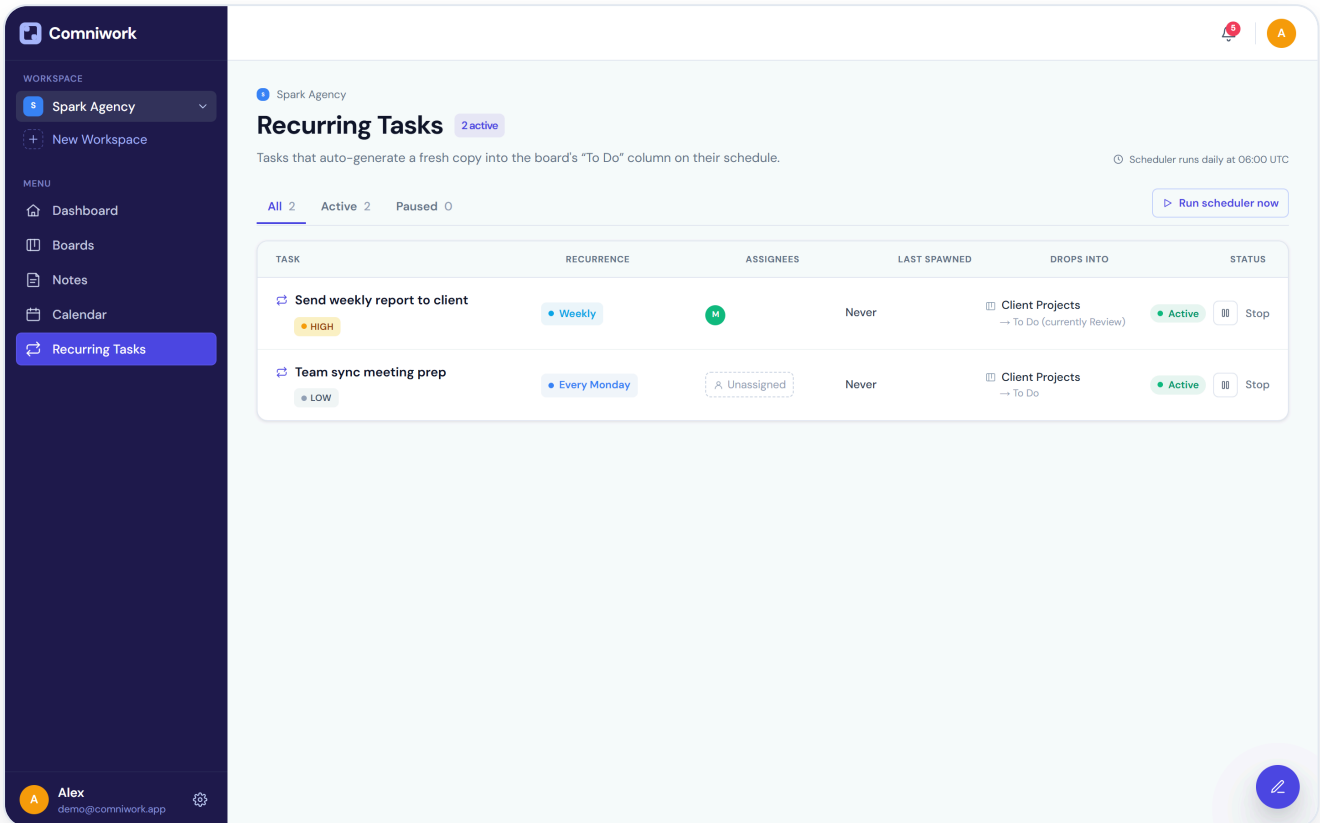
Comniwork

WORKSPACE

S Spark Agency

New Workspace

MENU

Dashboard

Boards

Notes

Calendar

Recurring Tasks

A Alex
demo@comniwork.app

5

A

S Spark Agency

Recurring Tasks 2 active

Tasks that auto-generate a fresh copy into the board's "To Do" column on their schedule.

Scheduler runs daily at 06:00 UTC

All 2 Active 2 Paused 0

Run scheduler now

| TASK | RECURRENCE | ASSIGNEES | LAST SPAWNED | DROPS INTO | STATUS |
|---|---|---|---|---|---|
| Send weekly report to client HIGH | Weekly | M | Never | Client Projects → To Do (currently Review) | Active Stop |
| Team sync meeting prep LOW | Every Monday | Unassigned | Never | Client Projects → To Do | Active Stop |